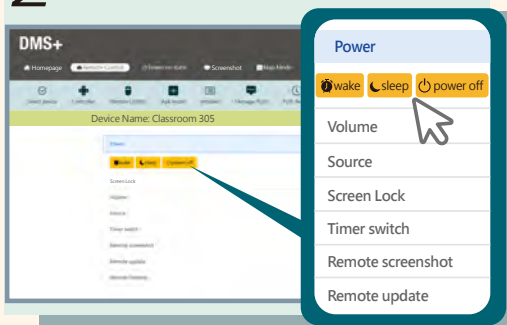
2

DMS+

Homepage Remote Control Screenshot

Device Name: Classroom 305

Power

wake sleep power off

Screen Lock

Power

wake sleep power off

Volume

Source

Screen Lock

Timer switch

Remote screenshot

Remote update